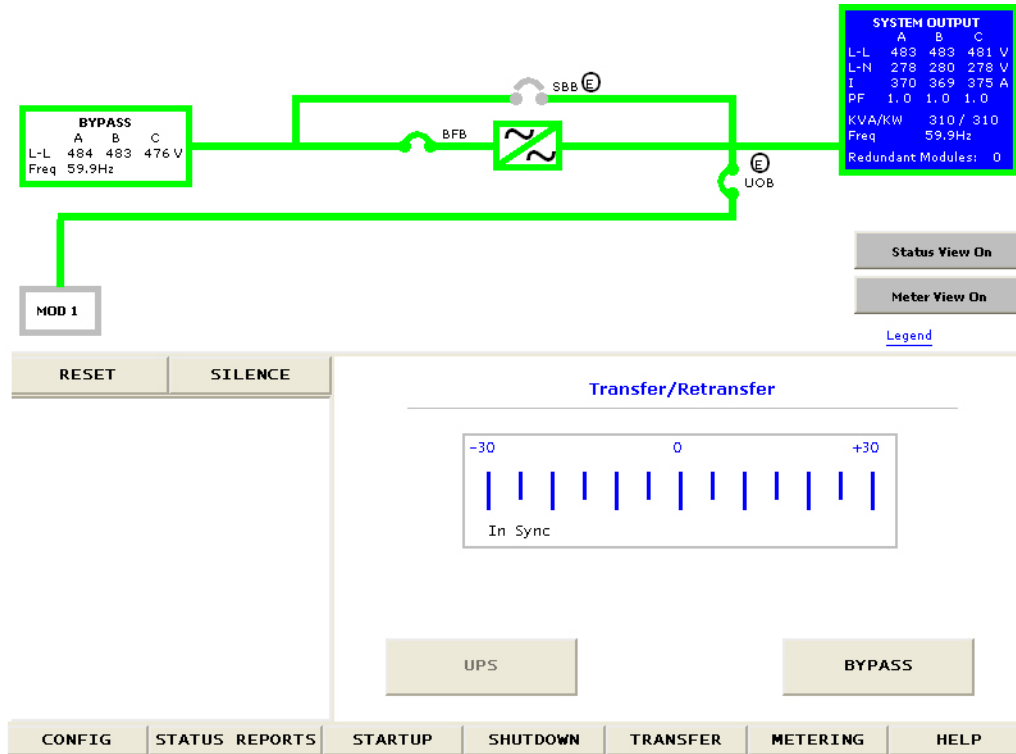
SYSTEM OUTPUT

| | A | B | C | |
|---|---|---|---|---|
| L-L | 483 | 483 | 481 | V |
| L-N | 278 | 280 | 278 | V |
| I | 370 | 369 | 375 | A |
| PF | 1.0 | 1.0 | 1.0 | |

KVA/KW 310 / 310
Freq 59.9Hz
Redundant Modules: 0

SBB E

BYPASS

| | A | B | C | |
|---|---|---|---|---|
| L-L | 484 | 483 | 476 | V |

Freq 59.9Hz

BFB

E
UOB

Status View On

Meter View On

Legend

MOD 1

RESET
SILENCE

Transfer/Retransfer

-30 0 +30

In Sync

UPS
BYPASS

CONFIG
STATUS REPORTS
STARTUP
SHUTDOWN
TRANSFER
METERING
HELP